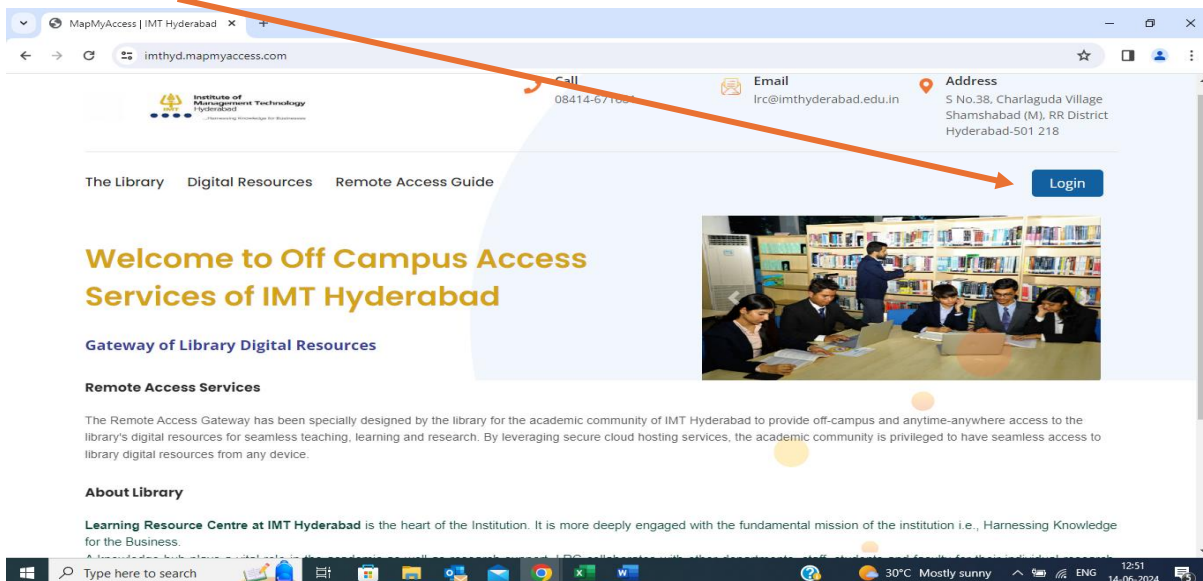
MapMyAccess | IMT Hyderabad ×
+
imthyd.mapmyaccess.com

Institute of Management Technology Hyderabad
...Harnessing Knowledge for Businesses

Call
08414-671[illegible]

Email
lrc@imthyderabad.edu.in

Address
S No.38, Charlaguda Village Shamshabad (M), RR District Hyderabad-501 218

The Library Digital Resources Remote Access Guide

Login

Welcome to Off Campus Access Services of IMT Hyderabad

Gateway of Library Digital Resources

Remote Access Services

The Remote Access Gateway has been specially designed by the library for the academic community of IMT Hyderabad to provide off-campus and anytime-anywhere access to the library's digital resources for seamless teaching, learning and research. By leveraging secure cloud hosting services, the academic community is privileged to have seamless access to library digital resources from any device.

About Library

Learning Resource Centre at IMT Hyderabad is the heart of the Institution. It is more deeply engaged with the fundamental mission of the institution i.e., Harnessing Knowledge for the Business.

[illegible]

Type here to search

30°C Mostly sunny ENG 12:51 14-06-2024